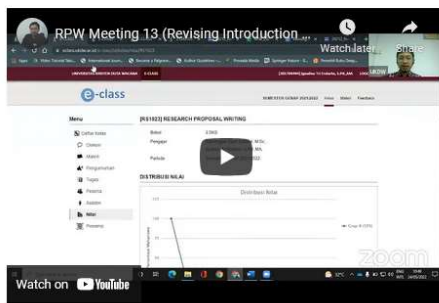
RPW Meeting 13 (Revising Introduction...

Watch later

Share

e-class

[RS1823] RESEARCH PROPOSAL WRITING

DISTRIBUSI NILAI

Distribusi Nilai

Menu

Daftar Kelas

Diskusi

Materi

Pengumuman

Tugas

Peserta

Nilai

zoom

Watch on YouTube